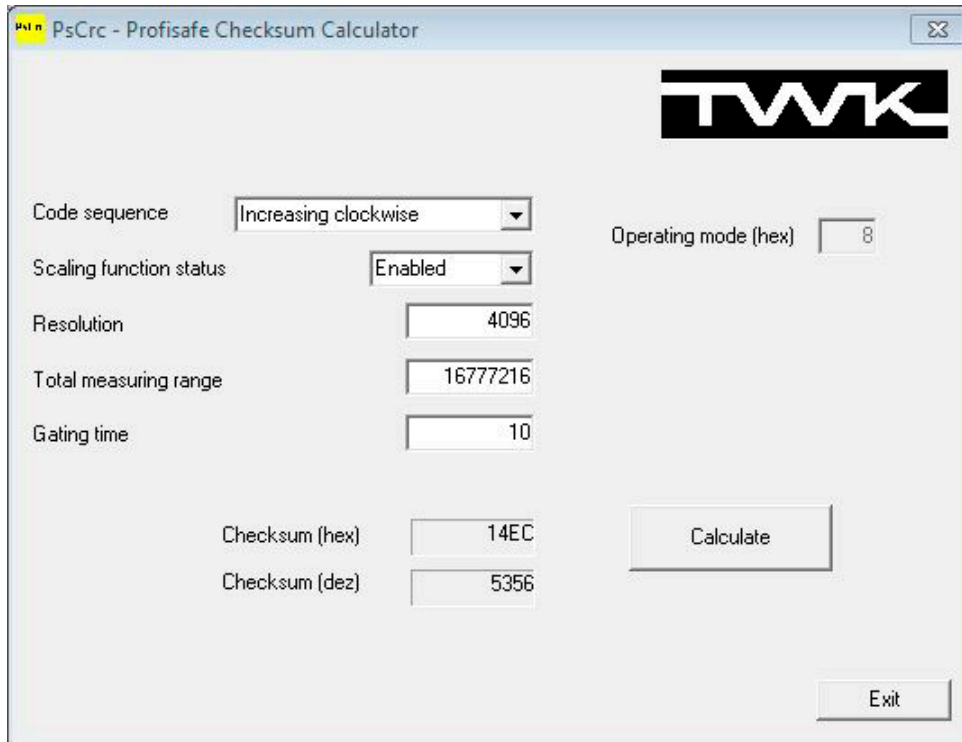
PsCrc - Profisafe Checksum Calculator

TWK

Code sequence
Increasing clockwise

Operating mode (hex)
8

Scaling function status
Enabled

Resolution
4096

Total measuring range
16777216

Gating time
10

Checksum (hex)
14EC

Calculate

Checksum (dez)
5356

Exit